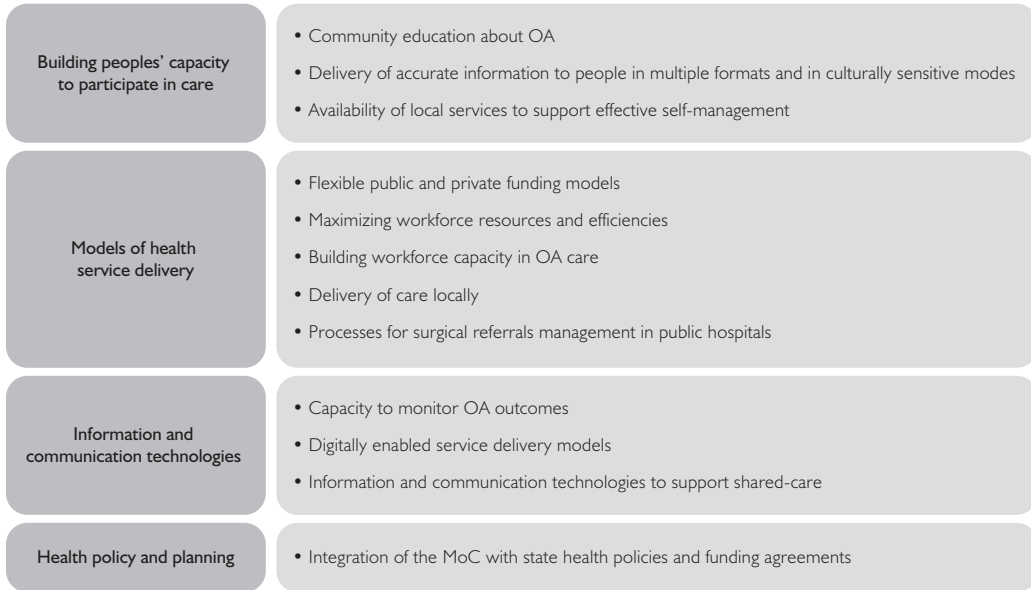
Building peoples' capacity to participate in care

• Community education about OA
• Delivery of accurate information to people in multiple formats and in culturally sensitive modes
• Availability of local services to support effective self-management

Models of health service delivery

• Flexible public and private funding models
• Maximizing workforce resources and efficiencies
• Building workforce capacity in OA care
• Delivery of care locally
• Processes for surgical referrals management in public hospitals

Information and communication technologies

• Capacity to monitor OA outcomes
• Digitally enabled service delivery models
• Information and communication technologies to support shared-care

Health policy and planning

• Integration of the MoC with state health policies and funding agreements